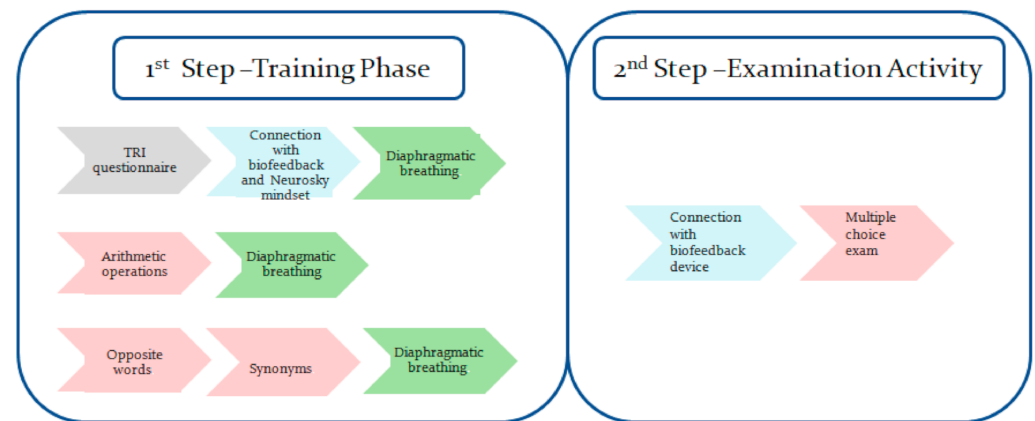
1$^{st}$ Step –Training Phase

TRI questionnaire

Connection with biofeedback and Neurosky mindset

Diaphragmatic breathing

Arithmetic operations

Diaphragmatic breathing

Opposite words

Synonyms

Diaphragmatic breathing

2$^{nd}$ Step –Examination Activity

Connection with biofeedback device

Multiple choice exam